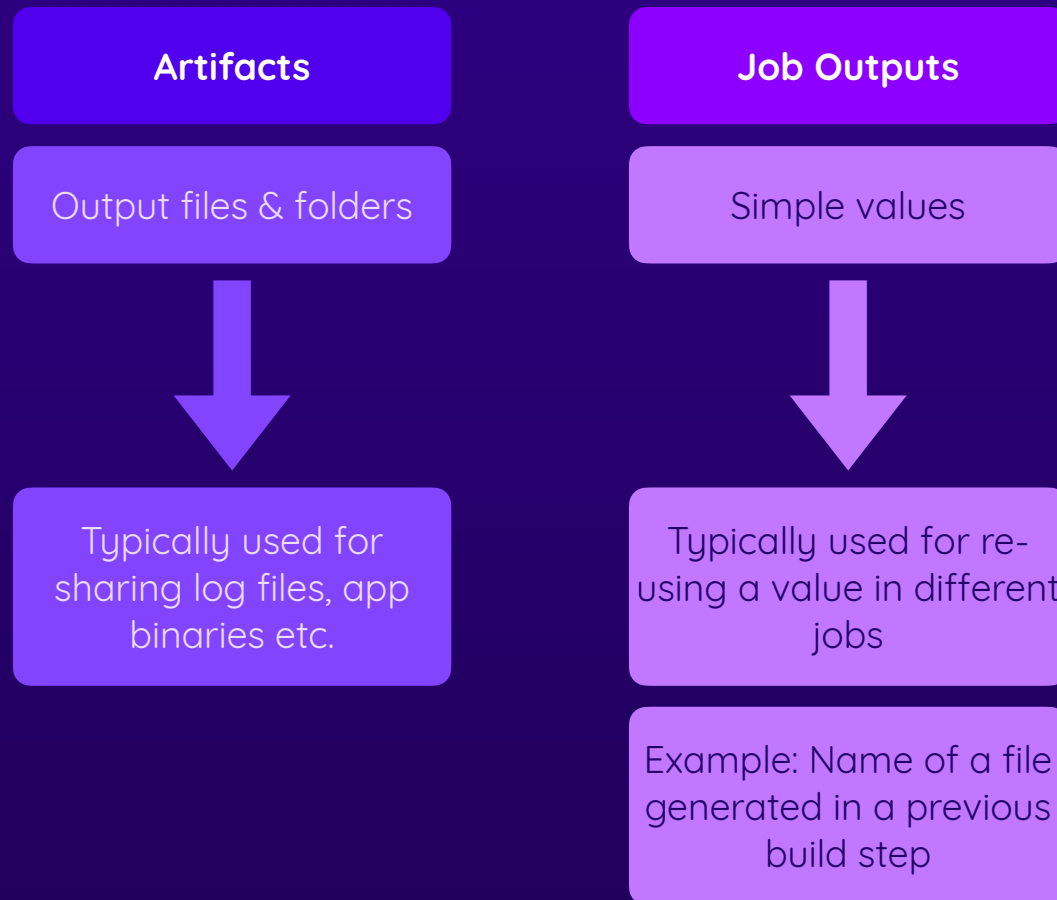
Artifacts

Output files & folders

Typically used for sharing log files, app binaries etc.

Job Outputs

Simple values

Typically used for re-using a value in different jobs

Example: Name of a file generated in a previous build step